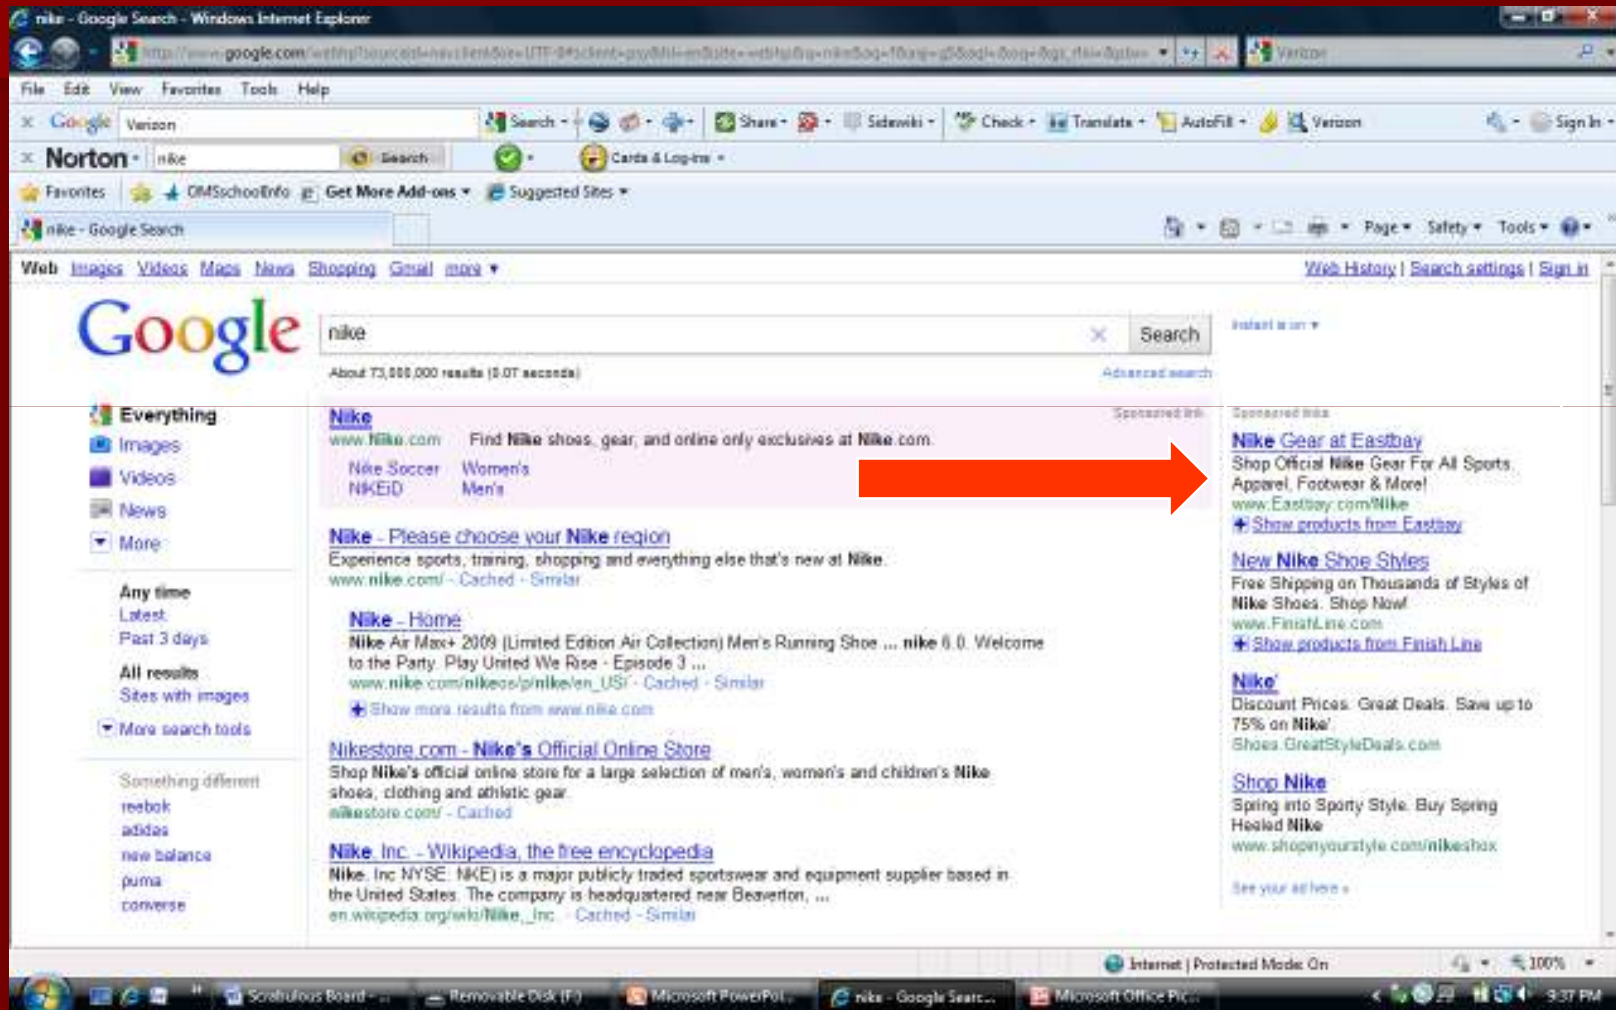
nike - Google Search - Windows Internet Explorer

http://www.google.com/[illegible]

Verizon

File Edit View Favorites Tools Help

Google Verizon Search Share Sidewiki Check Translate AutoFill Verizon Sign In

Norton nike Search Cards & Log-ins

Favorites OMSchoolInfo Get More Add-ons Suggested Sites

nike - Google Search

Page Safety Tools

Web Images Videos Maps News Shopping Gmail more

Web History | Search settings | Sign in

Google

nike

Search

Instant is on

About 73,000,000 results (0.07 seconds)

Advanced search

Everything
Images
Videos
News
More

Any time
Latest
Past 3 days

All results
Sites with images

More search tools

Something different
reebok
adidas
new balance
puma
converse

Nike
Sponsored link
www.Nike.com Find Nike shoes, gear, and online only exclusives at Nike.com.
Nike Soccer Women's
NIKEiD Men's

Nike - Please choose your Nike region
Experience sports, training, shopping and everything else that's new at Nike.
www.nike.com/ - Cached - Similar

Nike - Home
Nike Air Max+ 2009 (Limited Edition Air Collection) Men's Running Shoe ... nike 6.0. Welcome to the Party. Play United We Rise - Episode 3 ...
www.nike.com/nikeos/p/nike/en_US/ - Cached - Similar
Show more results from www.nike.com

Nikestore.com - Nike's Official Online Store
Shop Nike's official online store for a large selection of men's, women's and children's Nike shoes, clothing and athletic gear.
nikestore.com/ - Cached

Nike, Inc. - Wikipedia, the free encyclopedia
Nike, Inc NYSE: NKE) is a major publicly traded sportswear and equipment supplier based in the United States. The company is headquartered near Beaverton, ...
en.wikipedia.org/wiki/Nike,_Inc. - Cached - Similar

Sponsored links

Nike Gear at Eastbay
Shop Official Nike Gear For All Sports. Apparel, Footwear & More!
www.Eastbay.com/Nike
Show products from Eastbay

New Nike Shoe Styles
Free Shipping on Thousands of Styles of Nike Shoes. Shop Now!
www.FinishLine.com
Show products from Finish Line

Nike'
Discount Prices. Great Deals. Save up to 75% on Nike'.
Shoes.GreatStyleDeals.com

Shop Nike
Spring into Sporty Style. Buy Spring Heeled Nike
www.shopinyourstyle.com/nikeshox

See your ad here »

Internet | Protected Mode: On 100%

Scrabulous Board - ... Removable Disk (F:) Microsoft PowerPoi... nike - Google Searc... Microsoft Office Pic... 9:37 PM